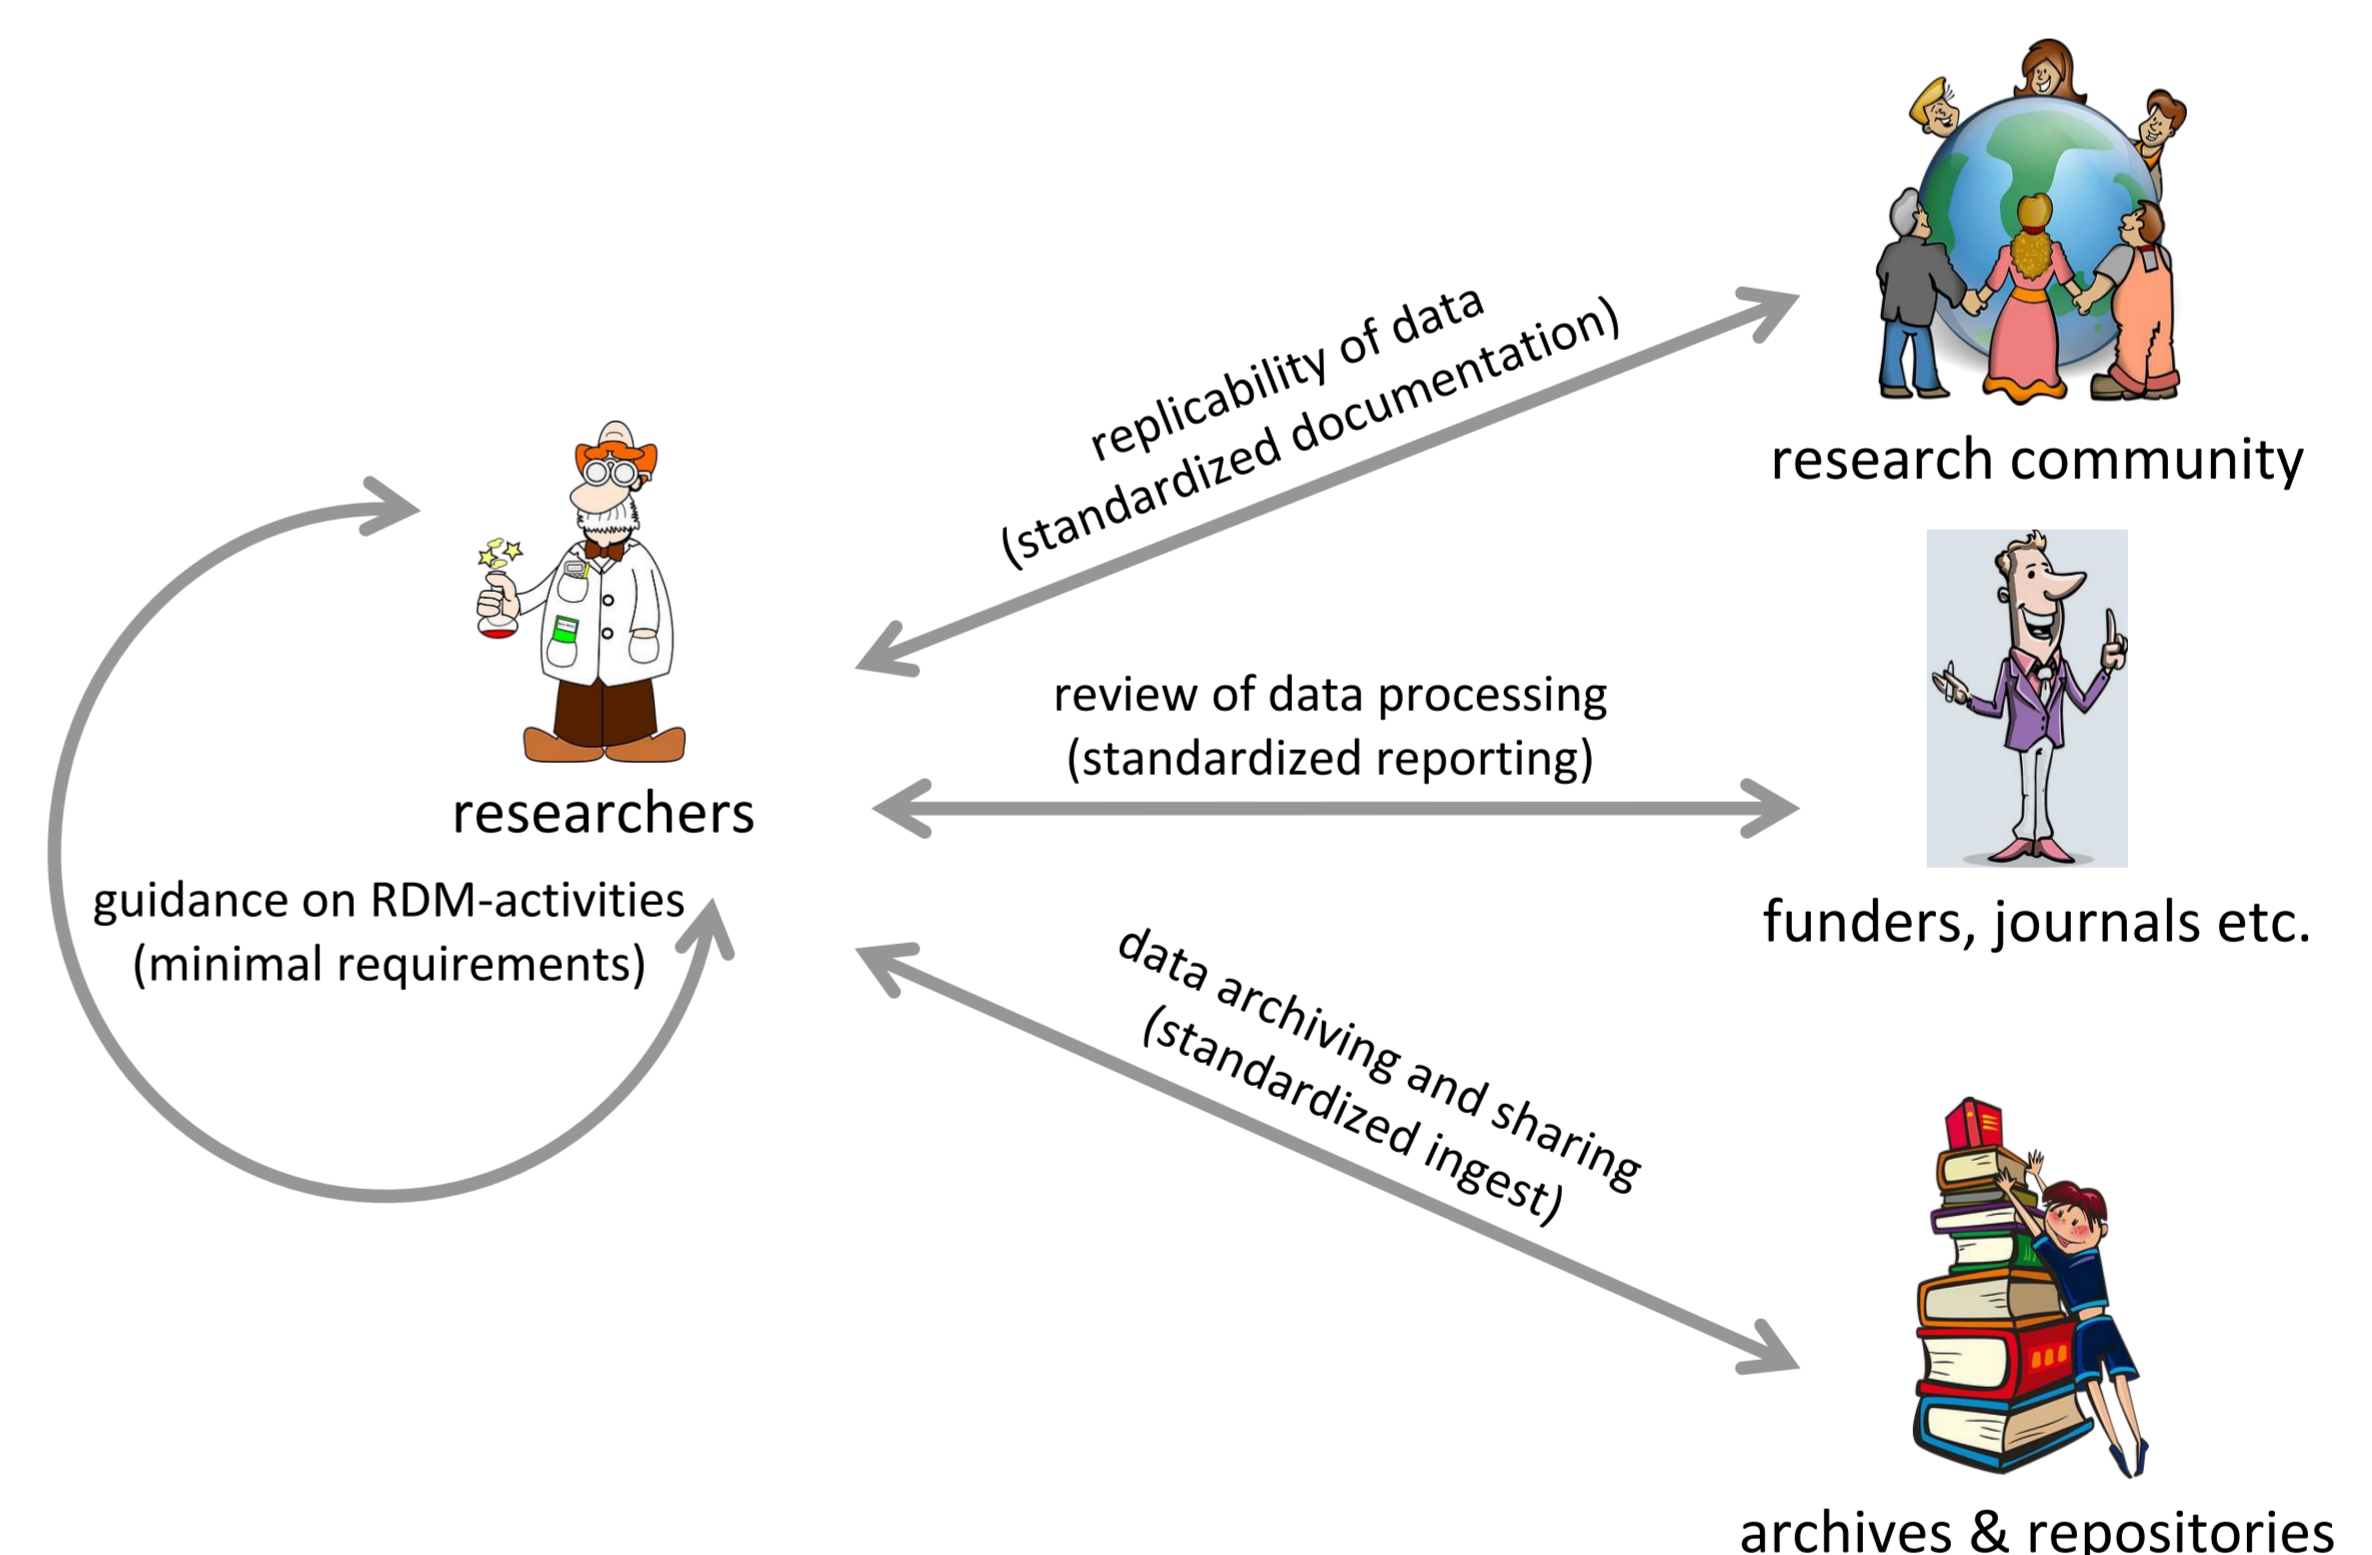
replicability of data
(standardized documentation)

research community

researchers

review of data processing
(standardized reporting)

funders, journals etc.

guidance on RDM-activities
(minimal requirements)

data archiving and sharing
(standardized ingest)

archives & repositories